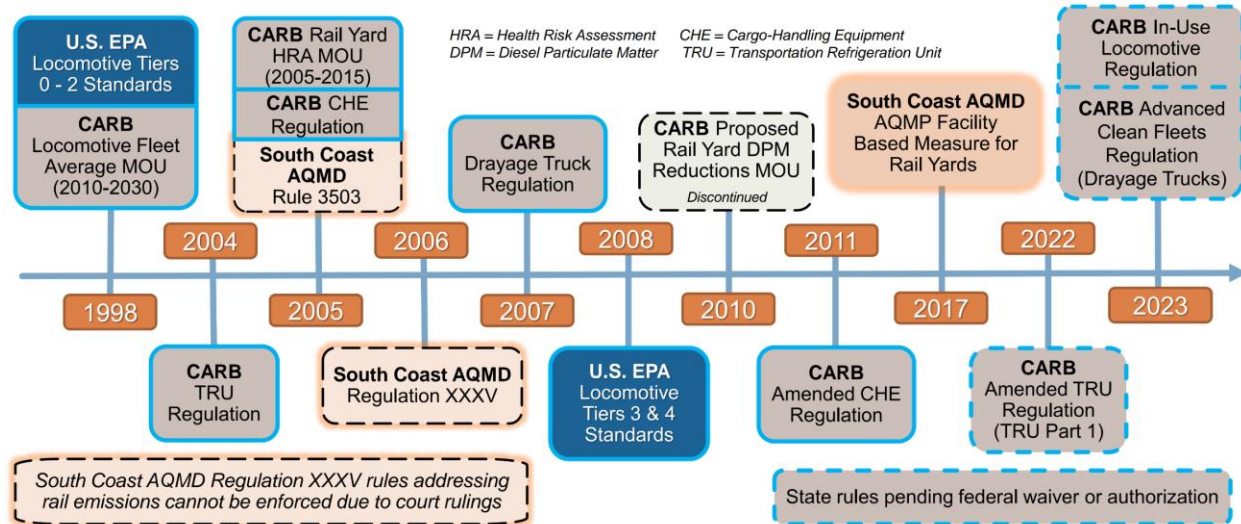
HRA = Health Risk Assessment
DPM = Diesel Particulate Matter
CHE = Cargo-Handling Equipment
TRU = Transportation Refrigeration Unit

U.S. EPA Locomotive Tiers 0 - 2 Standards

CARB Locomotive Fleet Average MOU (2010-2030)

1998

2004

CARB TRU Regulation

CARB Rail Yard HRA MOU (2005-2015)

CARB CHE Regulation

South Coast AQMD Rule 3503

2005

2006

South Coast AQMD Regulation XXXV

CARB Drayage Truck Regulation

2007

2008

U.S. EPA Locomotive Tiers 3 & 4 Standards

CARB Proposed Rail Yard DPM Reductions MOU
Discontinued

2010

2011

CARB Amended CHE Regulation

South Coast AQMD AQMP Facility Based Measure for Rail Yards

2017

2022

CARB Amended TRU Regulation (TRU Part 1)

CARB In-Use Locomotive Regulation

CARB Advanced Clean Fleets Regulation (Drayage Trucks)

2023

South Coast AQMD Regulation XXXV rules addressing rail emissions cannot be enforced due to court rulings

State rules pending federal waiver or authorization